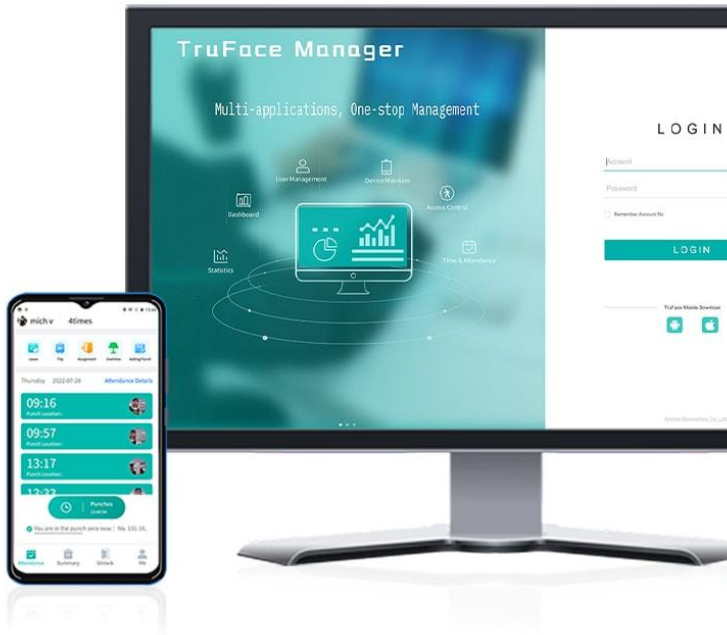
TruFace Manager

Multi-applications, One-stop Management

User Management

Device Maintain

Dashboard

Access Control

Statistics

Time & Attendance

LOGIN

Account

Password

Remember Account No

LOGIN

TruFace Mobile Download

mich v 4times

Leave Trip Assignment Overtime Adding Punch

Thursday 2022-07-28 Attendance Details

09:16
Punch Location:

09:57
Punch Location:

13:17
Punch Location:

12:33

Punches
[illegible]

You are in the punch area now. No. 131-16,

Attendance Summary Unlock Me